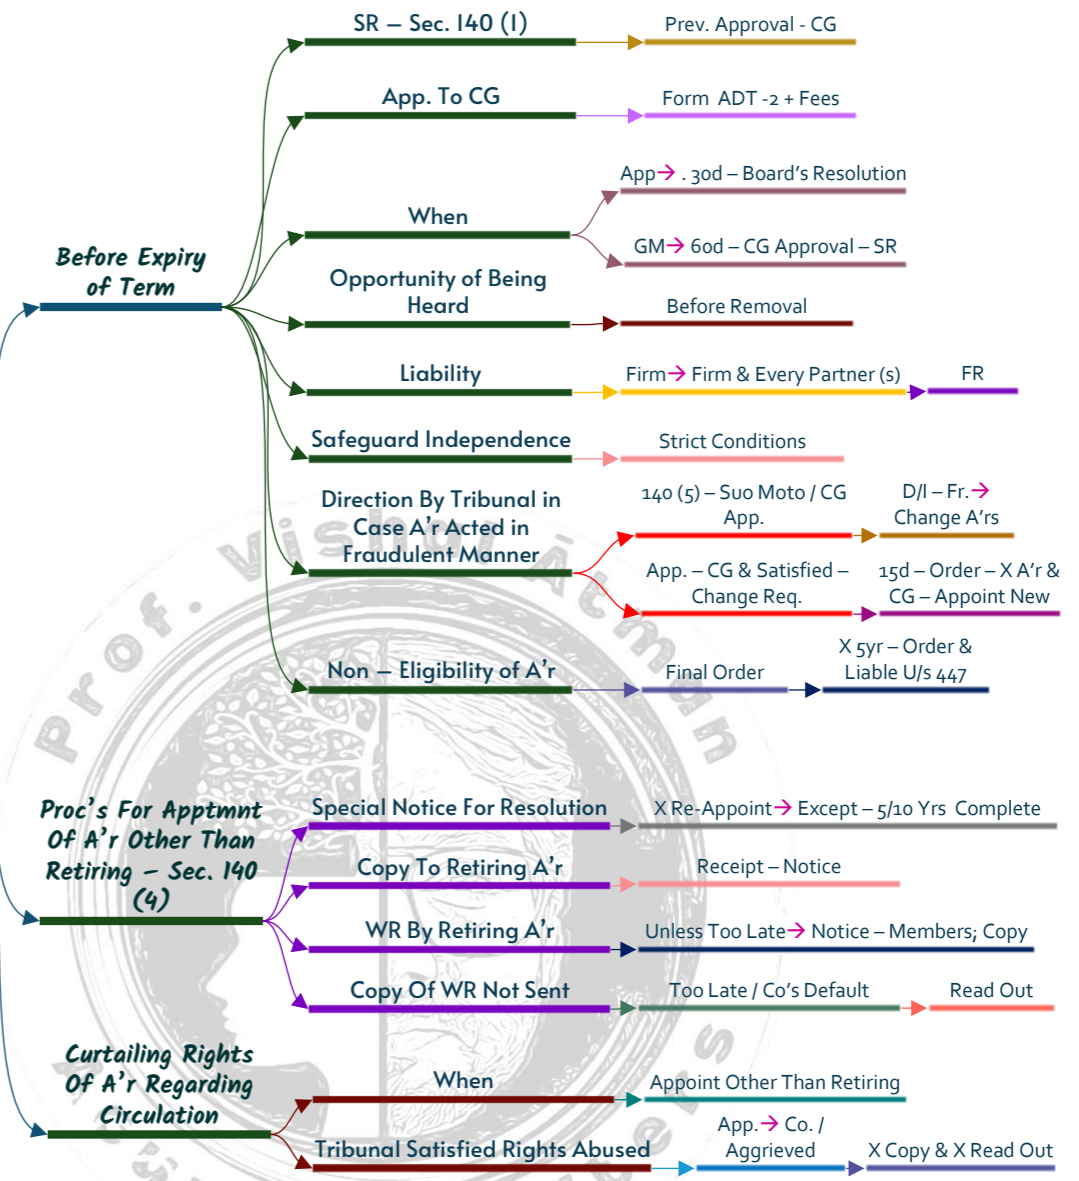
Before Expiry of Term

SR – Sec. 140 (1)
Prev. Approval - CG

App. To CG
Form ADT -2 + Fees

When
App → . 30d – Board's Resolution
GM → 60d – CG Approval – SR

Opportunity of Being Heard
Before Removal

Liability
Firm → Firm & Every Partner (s)
FR

Safeguard Independence
Strict Conditions

Direction By Tribunal in Case A'r Acted in Fraudulent Manner
140 (5) – Suo Moto / CG App.
D/I – Fr. → Change A'rs
App. – CG & Satisfied – Change Req.
15d – Order – X A'r & CG – Appoint New

Non – Eligibility of A'r
Final Order
X 5yr – Order & Liable U/s 447

Proc's For Apptmnt Of A'r Other Than Retiring – Sec. 140 (4)

Special Notice For Resolution
X Re-Appoint → Except – 5/10 Yrs Complete

Copy To Retiring A'r
Receipt – Notice

WR By Retiring A'r
Unless Too Late → Notice – Members; Copy

Copy Of WR Not Sent
Too Late / Co's Default
Read Out

Curtailing Rights Of A'r Regarding Circulation

When
Appoint Other Than Retiring

Tribunal Satisfied Rights Abused
App. → Co. / Aggrieved
X Copy & X Read Out

Prof. Vishal Atman